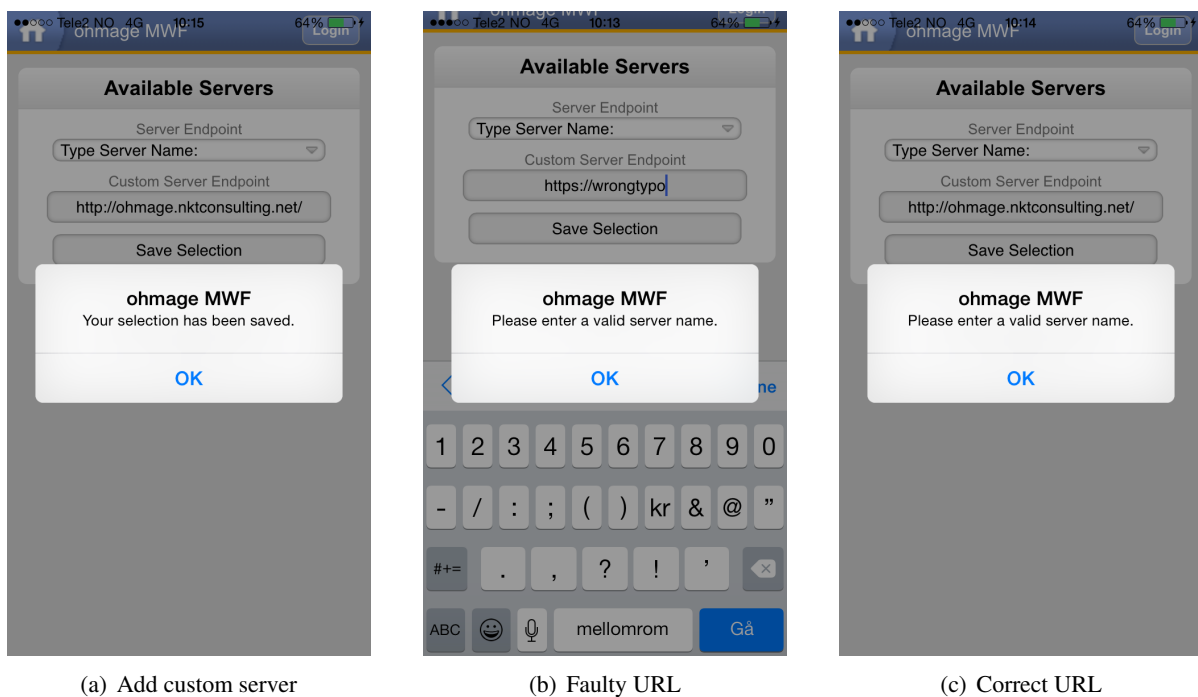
●●○○○ Tele2 NO 4G 10:15 64%
onmage MWF
Login

Available Servers

Server Endpoint
Type Server Name:
Custom Server Endpoint
http://ohmage.nktconsulting.net/
Save Selection

ohmage MWF
Your selection has been saved.
OK

(a) Add custom server

●●○○○ Tele2 NO 4G 10:13 64%
ohmage MWF
Login

Available Servers

Server Endpoint
Type Server Name:
Custom Server Endpoint
https://wrongtypo
Save Selection

ohmage MWF
Please enter a valid server name.
OK

ne

| 1 | 2 | 3 | 4 | 5 | 6 | 7 | 8 | 9 | 0 |
|---|---|---|---|---|---|---|---|---|---|
| - | / | : | ; | ( | ) | kr | & | @ | " |

#+= . , ? ! '

ABC mellomrom Gå

(b) Faulty URL

●●○○○ Tele2 NO 4G 10:14 64%
onmage MWF
Login

Available Servers

Server Endpoint
Type Server Name:
Custom Server Endpoint
http://ohmage.nktconsulting.net/
Save Selection

ohmage MWF
Please enter a valid server name.
OK

(c) Correct URL